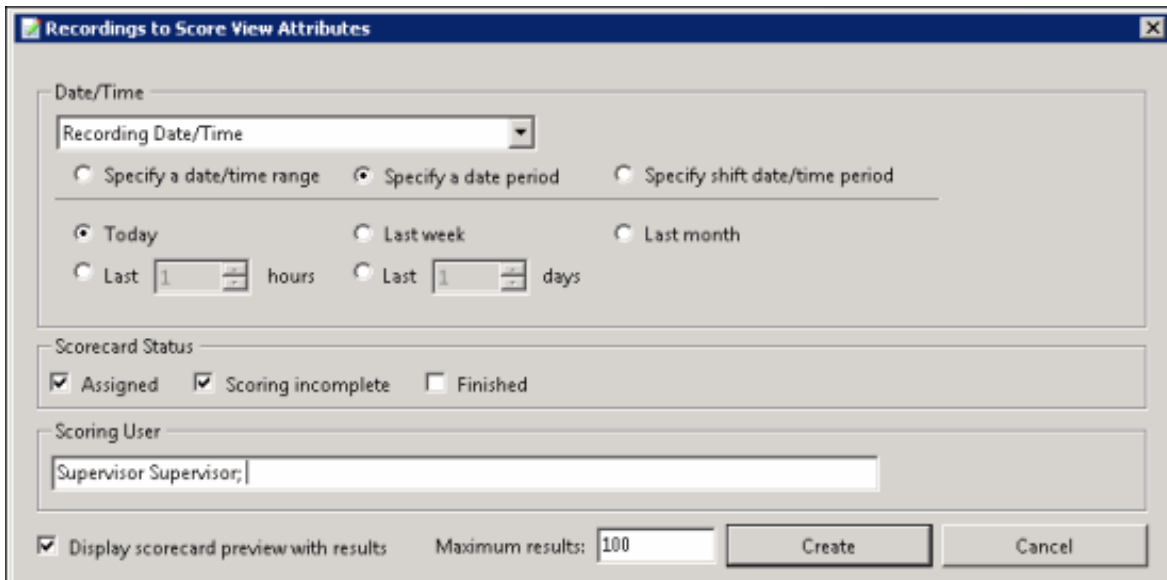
Recordings to Score View Attributes

Date/Time

Recording Date/Time

Specify a date/time range
Specify a date period
Specify shift date/time period

Today
Last week
Last month
Last 1 hours
Last 1 days

Scorecard Status

Assigned
Scoring incomplete
Finished

Scoring User

Supervisor Supervisor;

Display scorecard preview with results
Maximum results: 100
Create
Cancel